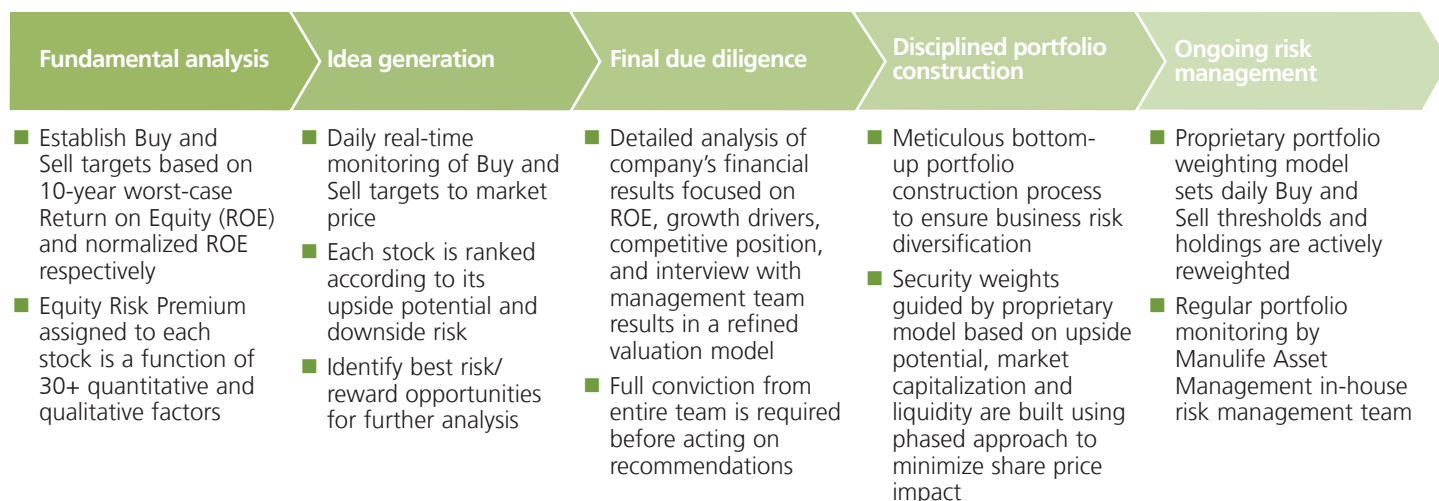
Fundamental analysis

Establish Buy and Sell targets based on 10-year worst-case Return on Equity (ROE) and normalized ROE respectively

Equity Risk Premium assigned to each stock is a function of 30+ quantitative and qualitative factors

Idea generation

Daily real-time monitoring of Buy and Sell targets to market price

Each stock is ranked according to its upside potential and downside risk

Identify best risk/reward opportunities for further analysis

Final due diligence

Detailed analysis of company's financial results focused on ROE, growth drivers, competitive position, and interview with management team results in a refined valuation model

Full conviction from entire team is required before acting on recommendations

Disciplined portfolio construction

Meticulous bottom-up portfolio construction process to ensure business risk diversification

Security weights guided by proprietary model based on upside potential, market capitalization and liquidity are built using phased approach to minimize share price impact

Ongoing risk management

Proprietary portfolio weighting model sets daily Buy and Sell thresholds and holdings are actively reweighted

Regular portfolio monitoring by Manulife Asset Management in-house risk management team